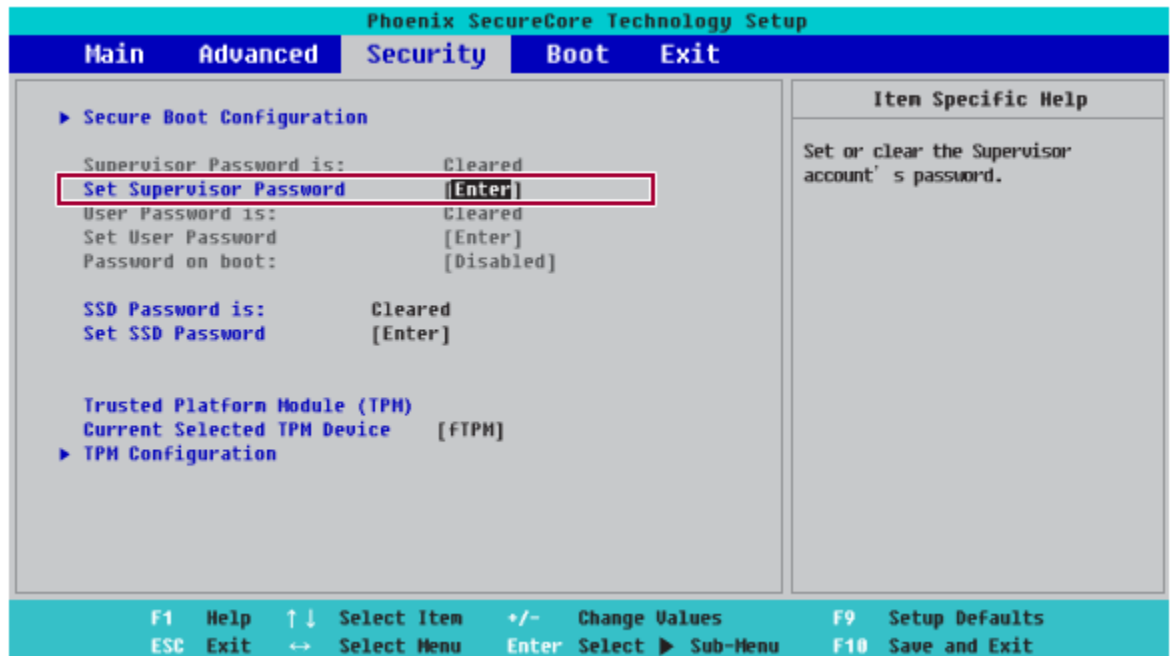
Phoenix SecureCore Technology Setup

Main Advanced Security Boot Exit

▶ Secure Boot Configuration

Supervisor Password is: Cleared
Set Supervisor Password [Enter]
User Password is: Cleared
Set User Password [Enter]
Password on boot: [Disabled]

SSD Password is: Cleared
Set SSD Password [Enter]

Trusted Platform Module (TPM)
Current Selected TPM Device [fTPM]
▶ TPM Configuration

Item Specific Help

Set or clear the Supervisor account' s password.

F1 Help ↑↓ Select Item +/- Change Values F9 Setup Defaults
ESC Exit ↔ Select Menu Enter Select ▶ Sub-Menu F10 Save and Exit